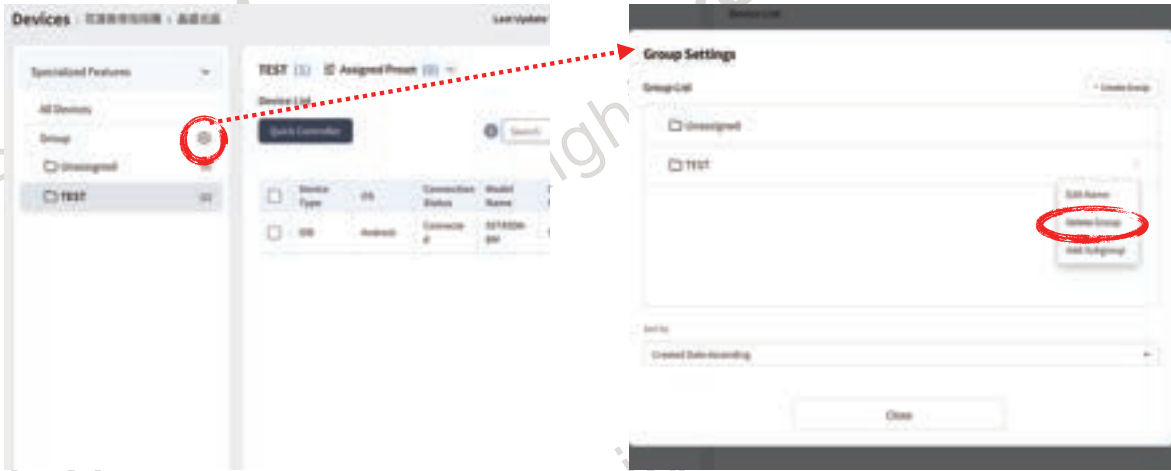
Devices · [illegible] · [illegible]

Last Update

Specialized Features

All Devices

Group

Unassigned

TEST

TEST (1) Assigned Preset

Device List

Quick Controller

Search

| | Device Type | OS | Connection Status | Model Name |
|---|---|---|---|---|
| | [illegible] | Android | Connected | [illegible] |

Device List

Group Settings

Group List

+ Create Group

Unassigned

TEST

Edit Name

Delete Group

Add Subgroup

Sort by

Created Date Ascending

Close